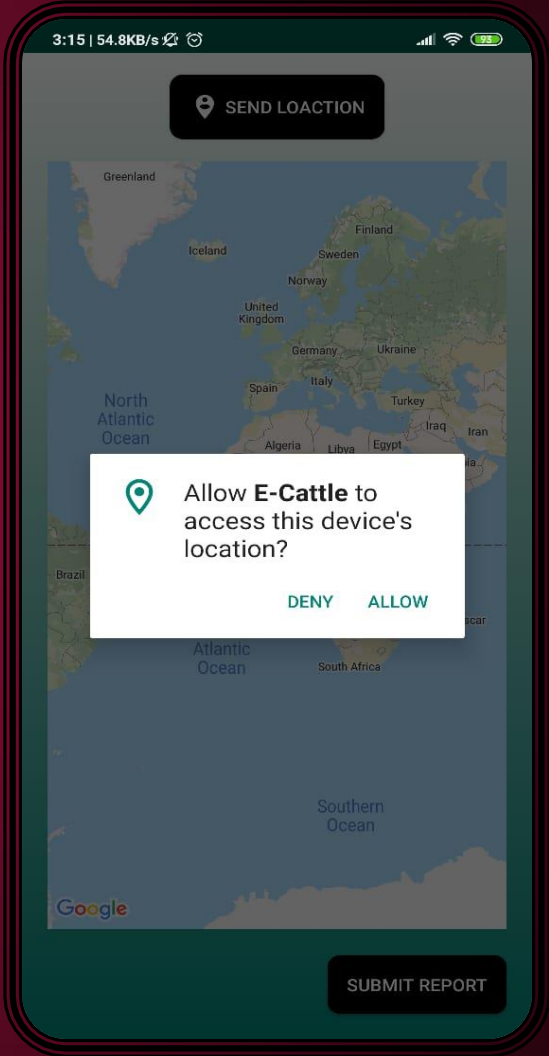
3:15 | 54.8KB/s

93

SEND LOACTION

Greenland
Iceland
Finland
Sweden
Norway
United Kingdom
Germany
Ukraine
Spain
Italy
Turkey
North Atlantic Ocean
Algeria
Libya
Egypt
Iraq
Iran
Brazil
Atlantic Ocean
South Africa
Southern Ocean
Google

Allow **E-Cattle** to access this device's location?

DENY ALLOW

SUBMIT REPORT